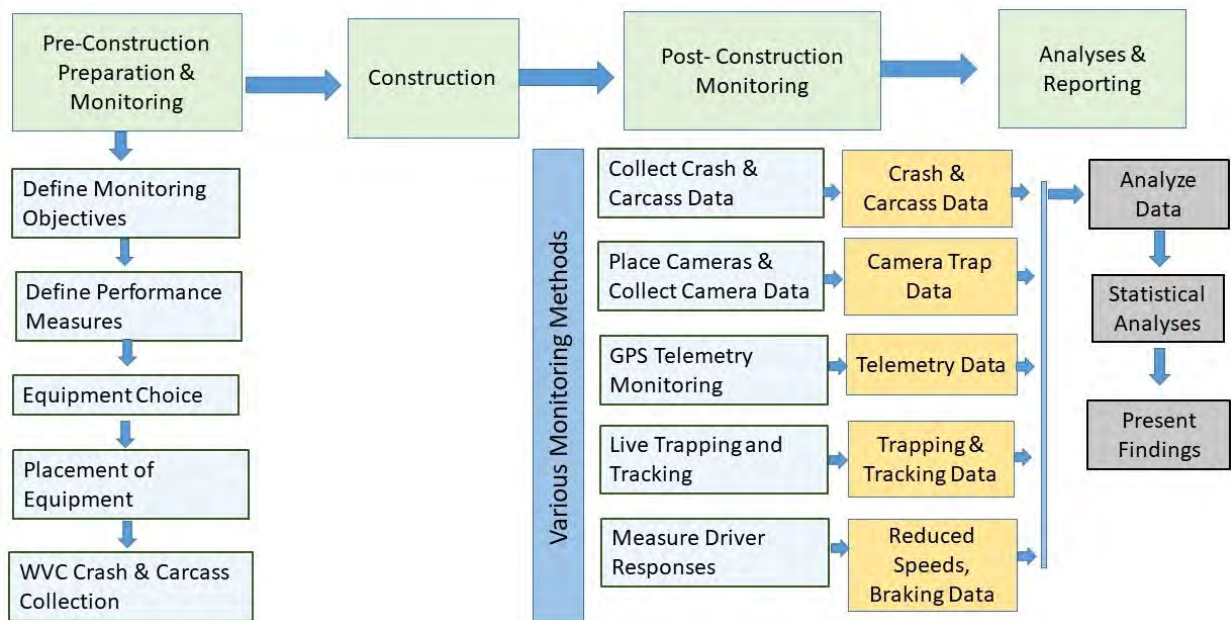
Pre-Construction Preparation & Monitoring

Construction

Post- Construction Monitoring

Analyses & Reporting

Define Monitoring Objectives

Define Performance Measures

Equipment Choice

Placement of Equipment

WVC Crash & Carcass Collection

Various Monitoring Methods

Collect Crash & Carcass Data

Crash & Carcass Data

Place Cameras & Collect Camera Data

Camera Trap Data

GPS Telemetry Monitoring

Telemetry Data

Live Trapping and Tracking

Trapping & Tracking Data

Measure Driver Responses

Reduced Speeds, Braking Data

Analyze Data

Statistical Analyses

Present Findings